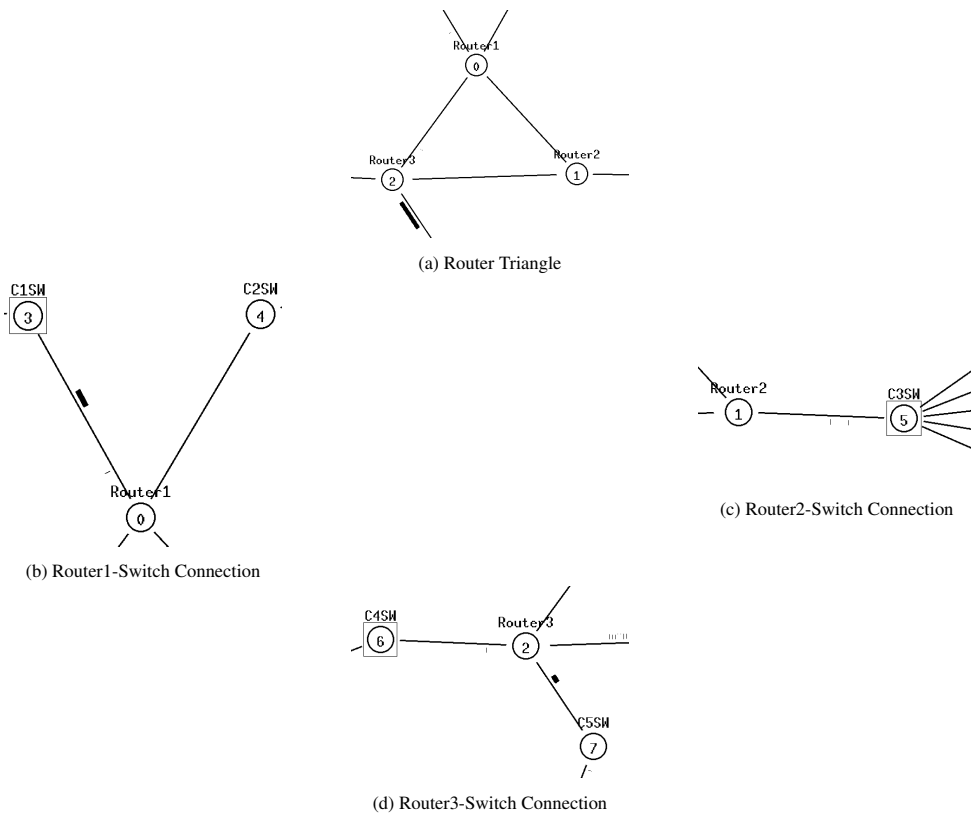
Router1
0
Router3
2
Router2
1
(a) Router Triangle

C1SW
3
C2SW
4
Router1
0
(b) Router1-Switch Connection

Router2
1
C3SW
5
(c) Router2-Switch Connection

C4SW
6
Router3
2
C5SW
7
(d) Router3-Switch Connection